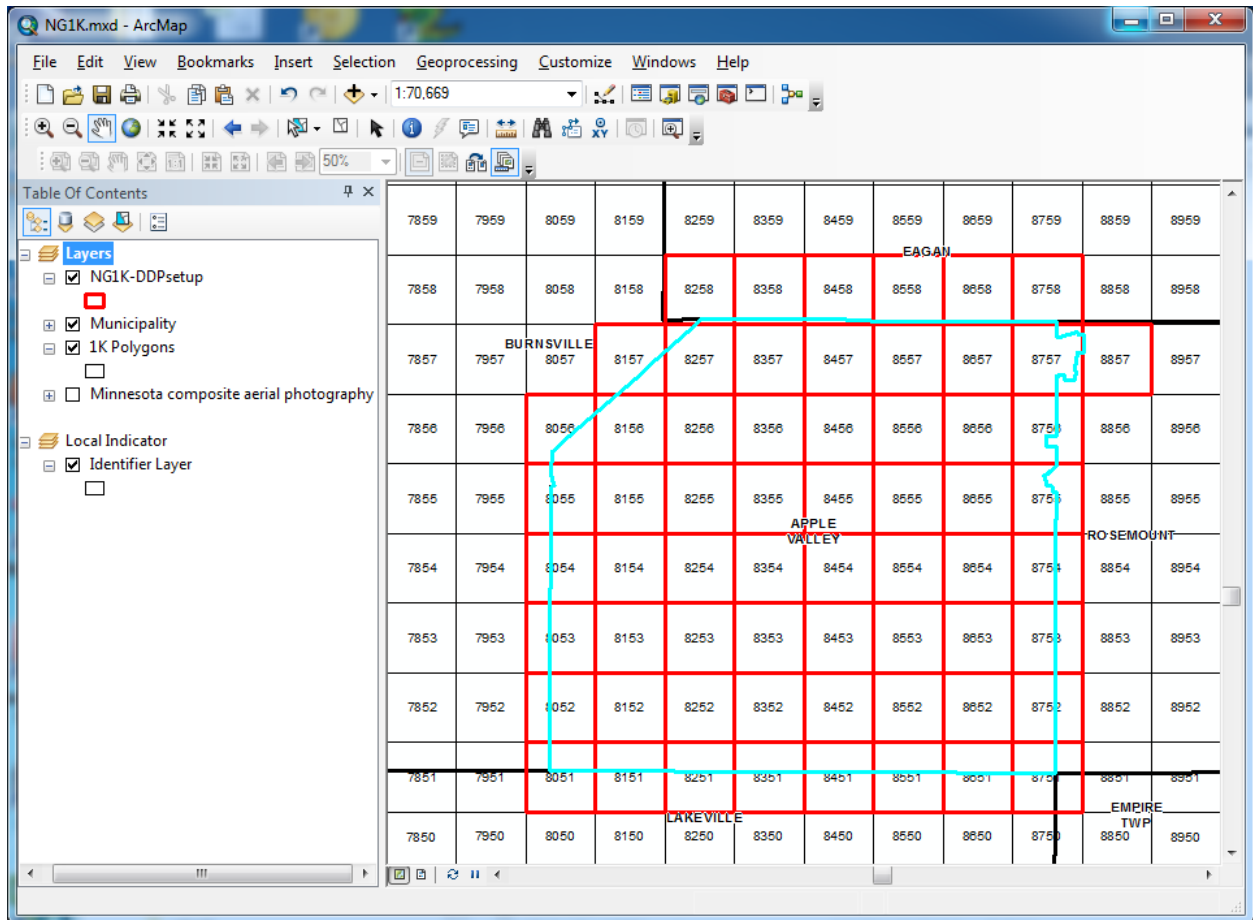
NG1K.mxd - ArcMap

File Edit View Bookmarks Insert Selection Geoprocessing Customize Windows Help

1:70,669

50%

Table Of Contents

Layers
NG1K-DDPsetup
Municipality
1K Polygons
Minnesota composite aerial photography
Local Indicator
Identifier Layer

| 7859 | 7959 | 8059 | 8159 | 8259 | 8359 | 8459 | 8559 | 8659 | 8759 | 8859 | 8959 |
|---|---|---|---|---|---|---|---|---|---|---|---|
| 7858 | 7958 | 8058 | 8158 | 8258 | 8358 | 8458 | 8558 | 8658 | 8758 | 8858 | 8958 |
| 7857 | 7957 | 8057 | 8157 | 8257 | 8357 | 8457 | 8557 | 8657 | 8757 | 8857 | 8957 |
| 7856 | 7956 | 8056 | 8156 | 8256 | 8356 | 8456 | 8556 | 8656 | 8756 | 8856 | 8956 |
| 7855 | 7955 | 8055 | 8155 | 8255 | 8355 | 8455 | 8555 | 8655 | 8755 | 8855 | 8955 |
| 7854 | 7954 | 8054 | 8154 | 8254 | 8354 | 8454 | 8554 | 8654 | 8754 | 8854 | 8954 |
| 7853 | 7953 | 8053 | 8153 | 8253 | 8353 | 8453 | 8553 | 8653 | 8753 | 8853 | 8953 |
| 7852 | 7952 | 8052 | 8152 | 8252 | 8352 | 8452 | 8552 | 8652 | 8752 | 8852 | 8952 |
| 7851 | 7951 | 8051 | 8151 | 8251 | 8351 | 8451 | 8551 | 8651 | 8751 | 8851 | 8951 |
| 7850 | 7950 | 8050 | 8150 | 8250 | 8350 | 8450 | 8550 | 8650 | 8750 | 8850 | 8950 |

EAGAN
BURNSVILLE
APPLE VALLEY
ROSEMOUNT
LAKEVILLE
EMPIRE TWP